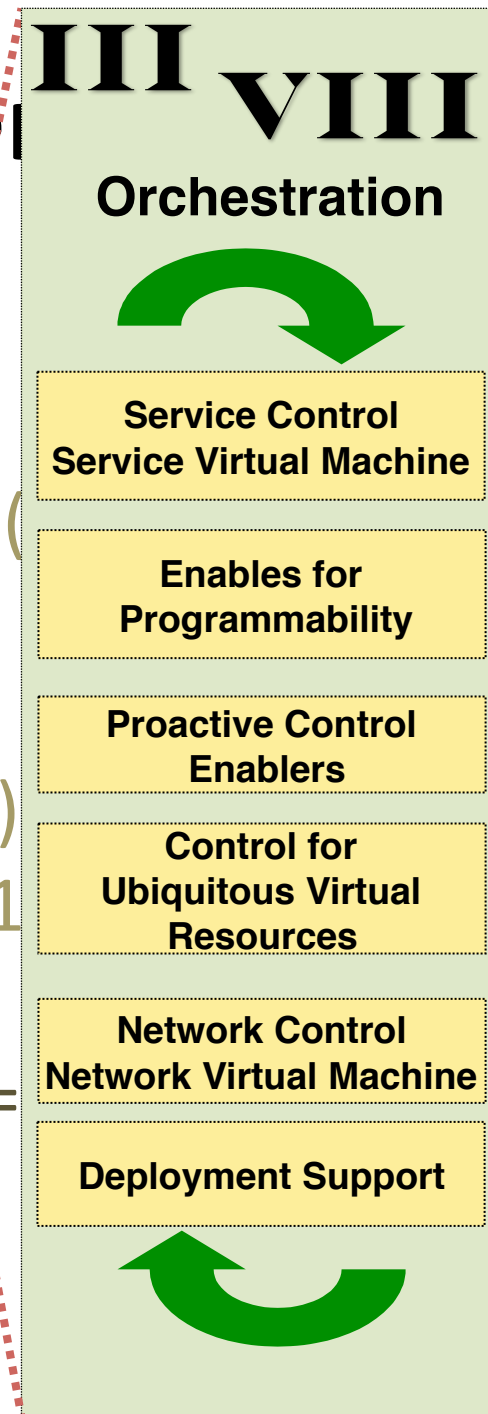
III VIII

Orchestration

Service Control
Service Virtual Machine

Enables for Programmability

Proactive Control Enablers

Control for Ubiquitous Virtual Resources

Network Control
Network Virtual Machine

Deployment Support